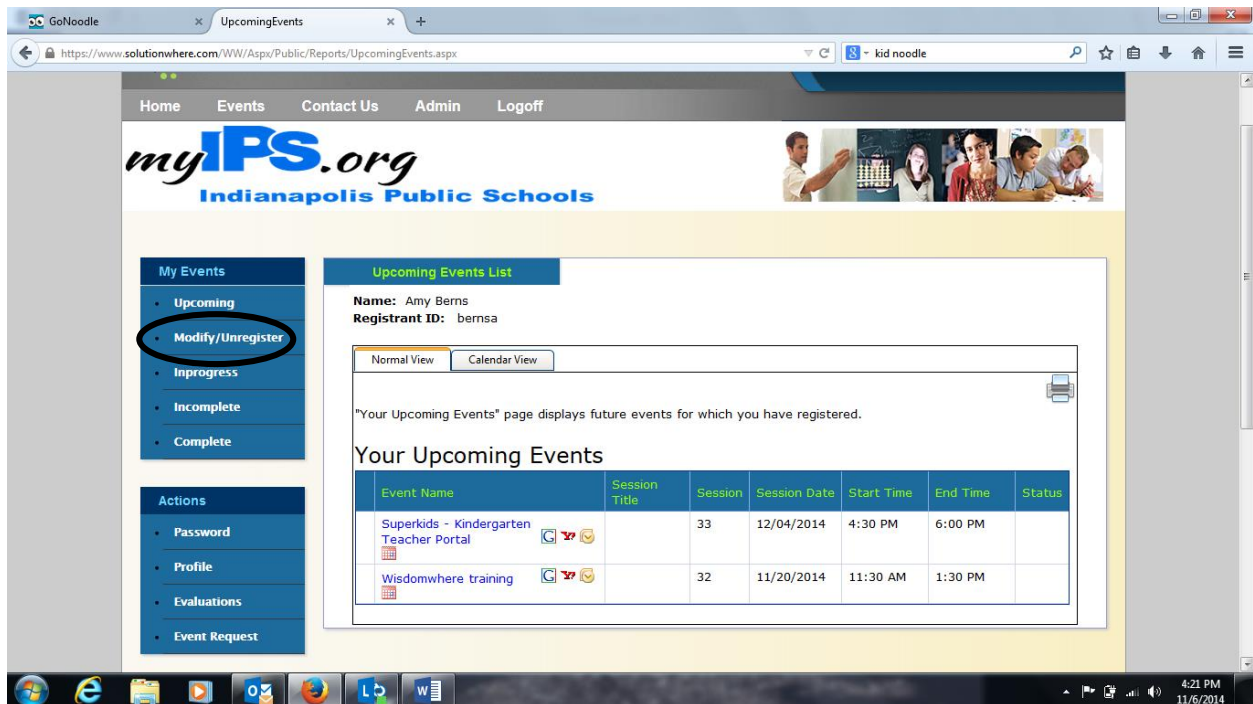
GoNoodle
UpcomingEvents
https://www.solutionwhere.com/WW/Aspx/Public/Reports/UpcomingEvents.aspx
kid noodle

Home Events Contact Us Admin Logoff

myIPS.org
Indianapolis Public Schools

My Events
Upcoming
Modify/Unregister
Inprogress
Incomplete
Complete

Actions
Password
Profile
Evaluations
Event Request

Upcoming Events List

Name: Amy Berns
Registrant ID: bernsa

Normal View Calendar View

"Your Upcoming Events" page displays future events for which you have registered.

Your Upcoming Events

| Event Name | Session Title | Session | Session Date | Start Time | End Time | Status |
|---|---|---|---|---|---|---|
| Superkids - Kindergarten Teacher Portal | | 33 | 12/04/2014 | 4:30 PM | 6:00 PM | |
| Wisdomwhere training | | 32 | 11/20/2014 | 11:30 AM | 1:30 PM | |

4:21 PM
11/6/2014